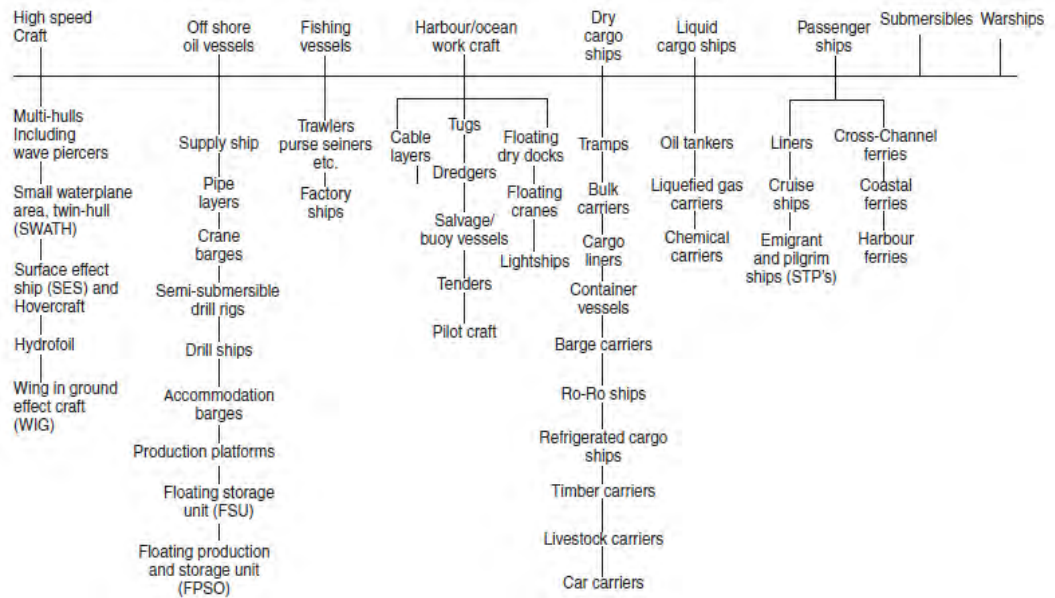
High speed Craft

Multi-hulls Including wave piercers

Small waterplane area, twin-hull (SWATH)

Surface effect ship (SES) and Hovercraft

Hydrofoil

Wing in ground effect craft (WIG)

Off shore oil vessels

Supply ship

Pipe layers

Crane barges

Semi-submersible drill rigs

Drill ships

Accommodation barges

Production platforms

Floating storage unit (FSU)

Floating production and storage unit (FPSO)

Fishing vessels

Trawlers purse seiners etc.

Factory ships

Harbour/ocean work craft

Cable layers

Tugs

Dredgers

Salvage/ buoy vessels

Tenders

Pilot craft

Floating dry docks

Floating cranes

Lightships

Dry cargo ships

Tramps

Bulk carriers

Cargo liners

Container vessels

Barge carriers

Ro-Ro ships

Refrigerated cargo ships

Timber carriers

Livestock carriers

Car carriers

Liquid cargo ships

Oil tankers

Liquefied gas carriers

Chemical carriers

Passenger ships

Liners

Cruise ships

Emigrant and pilgrim ships (STP's)

Cross-Channel ferries

Coastal ferries

Harbour ferries

Submersibles

Warships